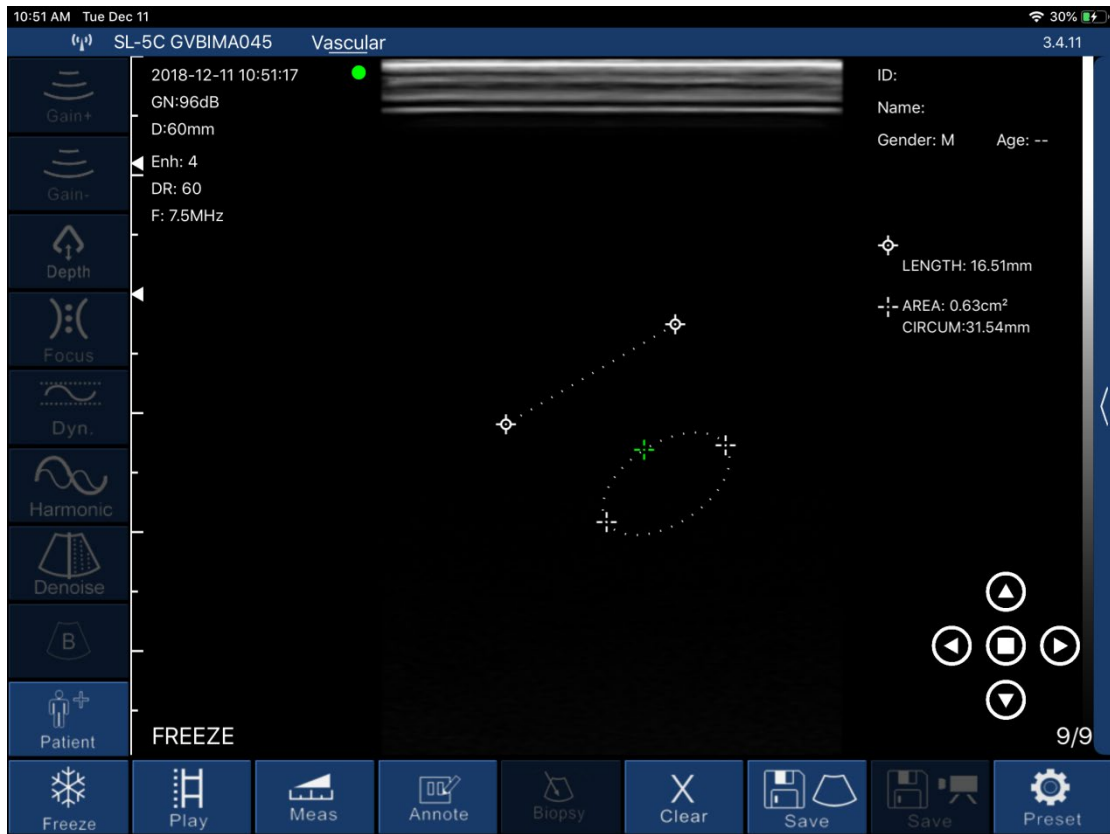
10:51 AM Tue Dec 11

30%

SL-5C GVBIMA045 Vascular

3.4.11

Gain+

Gain-

Depth

Focus

Dyn.

Harmonic

Denoise

B

Patient

2018-12-11 10:51:17
GN:96dB
D:60mm
Enh: 4
DR: 60
F: 7.5MHz

ID:
Name:
Gender: M Age: --

LENGTH: 16.51mm

AREA: 0.63cm²
CIRCUM:31.54mm

FREEZE

9/9

Freeze

Play

Meas

Annote

Biopsy

Clear

Save

Save

Preset